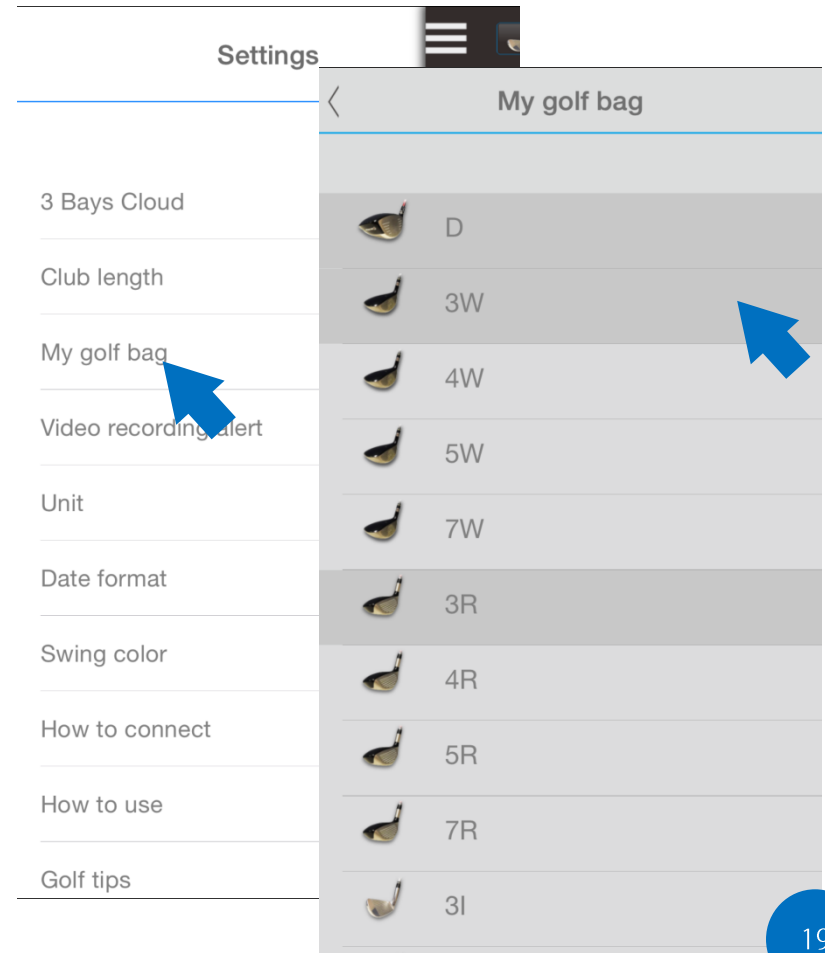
Settings

3 Bays Cloud

Club length

My golf bag

Video recording alert

Unit

Date format

Swing color

How to connect

How to use

Golf tips

〈

My golf bag

D

3W

4W

5W

7W

3R

4R

5R

7R

3I

19